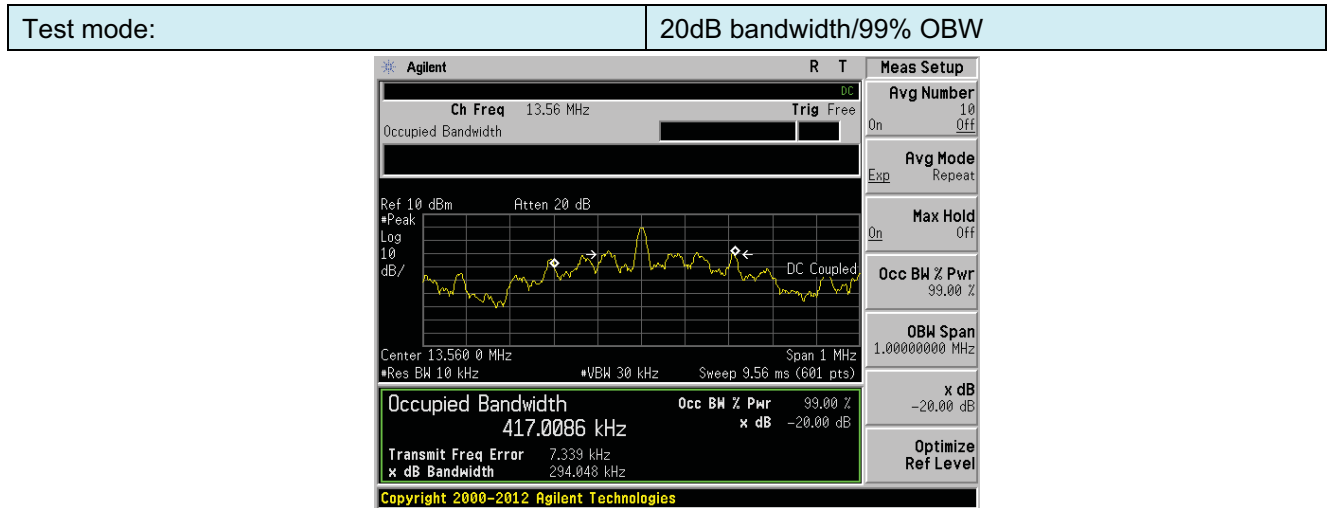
| Test mode: | 20dB bandwidth/99% OBW |
|---|---|

Agilent R T

Meas Setup

DC

Ch Freq 13.56 MHz Trig Free

Occupied Bandwidth

Avg Number 10 On Off

Avg Mode Exp Repeat

Max Hold On Off

Occ BW % Pwr 99.00 %

OBW Span 1.00000000 MHz

x dB -20.00 dB

Optimize Ref Level

Ref 10 dBm Atten 20 dB

#Peak Log 10 dB/

DC Coupled

Center 13.560 0 MHz Span 1 MHz

#Res BW 10 kHz #VBW 30 kHz Sweep 9.56 ms (601 pts)

Occupied Bandwidth

417.0086 kHz

Occ BW % Pwr 99.00 %

x dB -20.00 dB

Transmit Freq Error 7.339 kHz

x dB Bandwidth 294.048 kHz

Copyright 2000-2012 Agilent Technologies